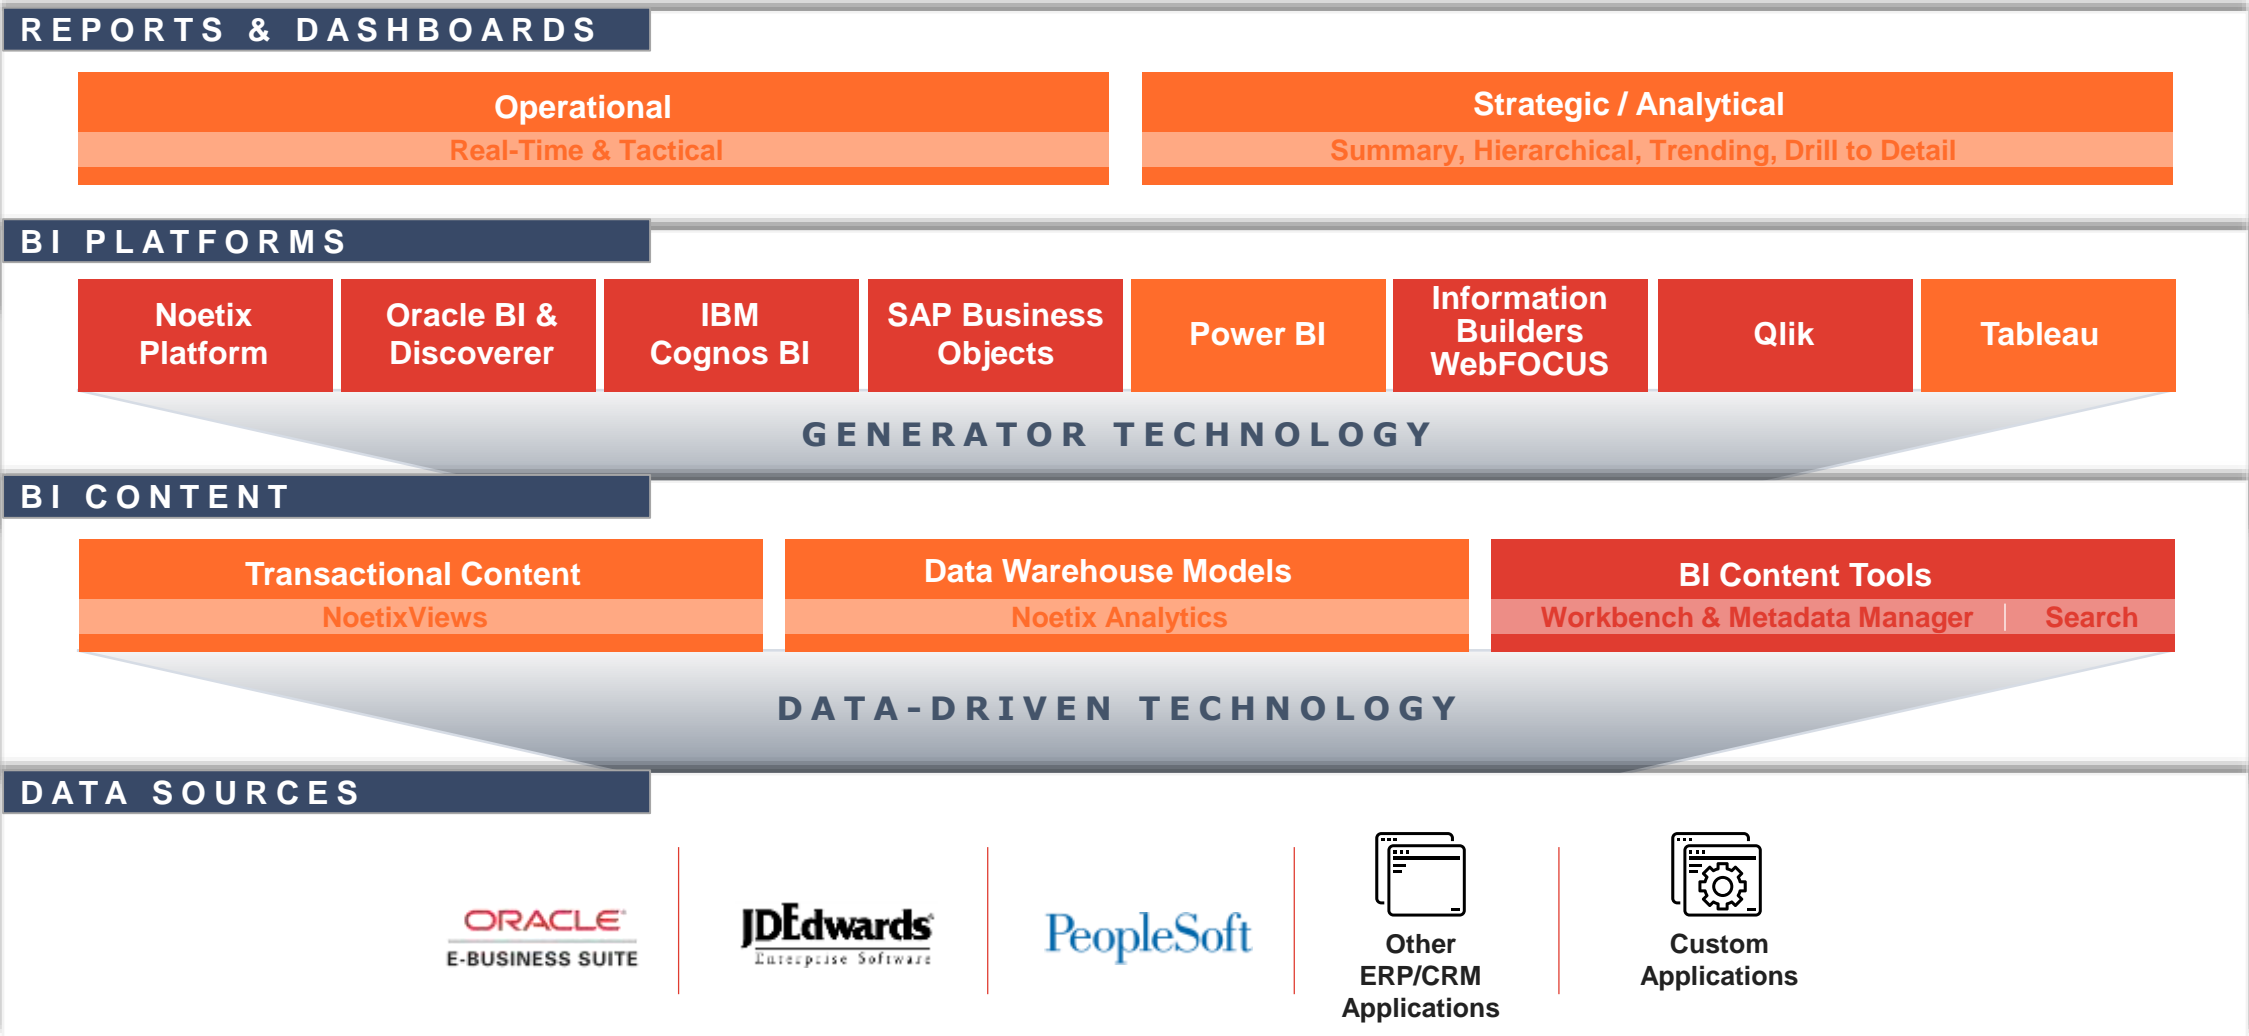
REPORTS & DASHBOARDS

Operational
Real-Time & Tactical

Strategic / Analytical
Summary, Hierarchical, Trending, Drill to Detail

BI PLATFORMS

Noetix Platform

Oracle BI & Discoverer

IBM Cognos BI

SAP Business Objects

Power BI

Information Builders WebFOCUS

Qlik

Tableau

GENERATOR TECHNOLOGY

BI CONTENT

Transactional Content
NoetixViews

Data Warehouse Models
Noetix Analytics

BI Content Tools
Workbench & Metadata Manager | Search

DATA-DRIVEN TECHNOLOGY

DATA SOURCES

ORACLE
E-BUSINESS SUITE

JDEdwards
Enterprise Software

PeopleSoft

Other ERP/CRM Applications

Custom Applications